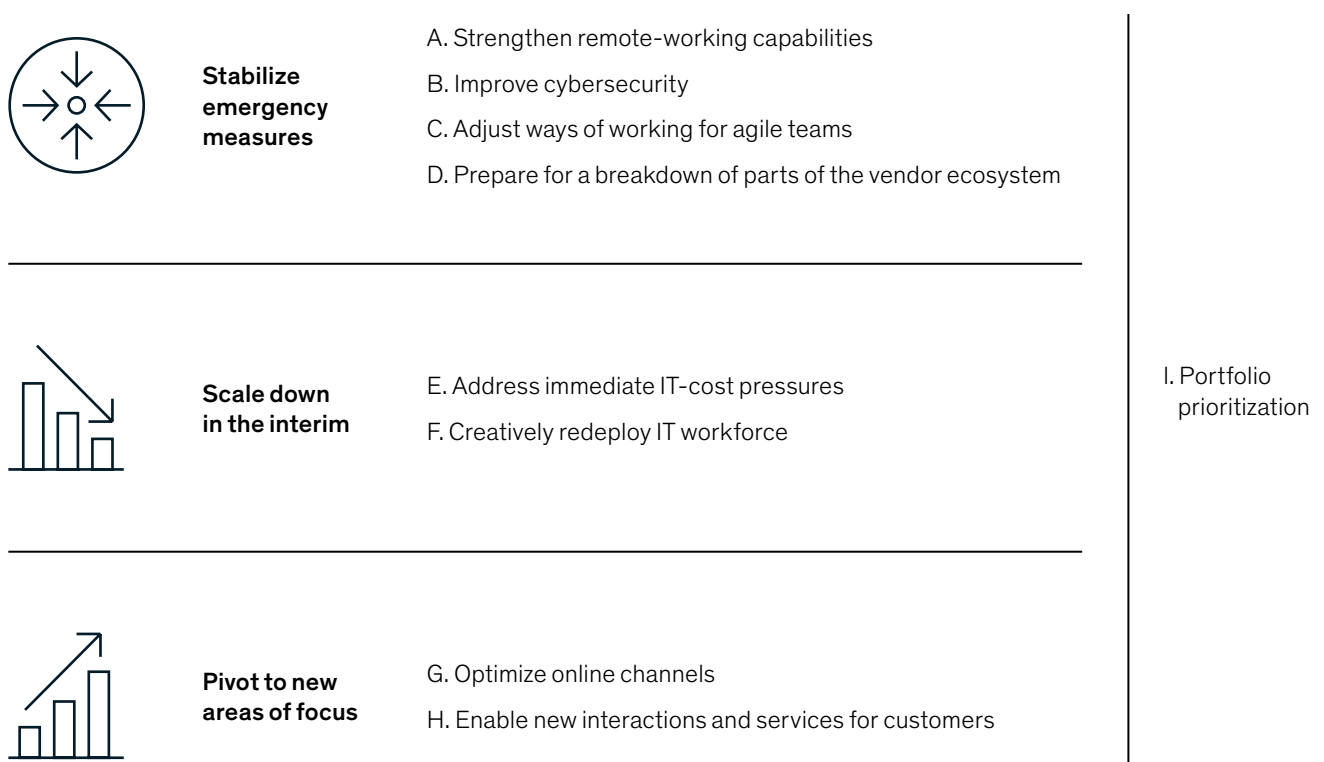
Stabilize emergency measures

A. Strengthen remote-working capabilities

B. Improve cybersecurity

C. Adjust ways of working for agile teams

D. Prepare for a breakdown of parts of the vendor ecosystem

Scale down in the interim

E. Address immediate IT-cost pressures

F. Creatively redeploy IT workforce

Pivot to new areas of focus

G. Optimize online channels

H. Enable new interactions and services for customers

I. Portfolio prioritization